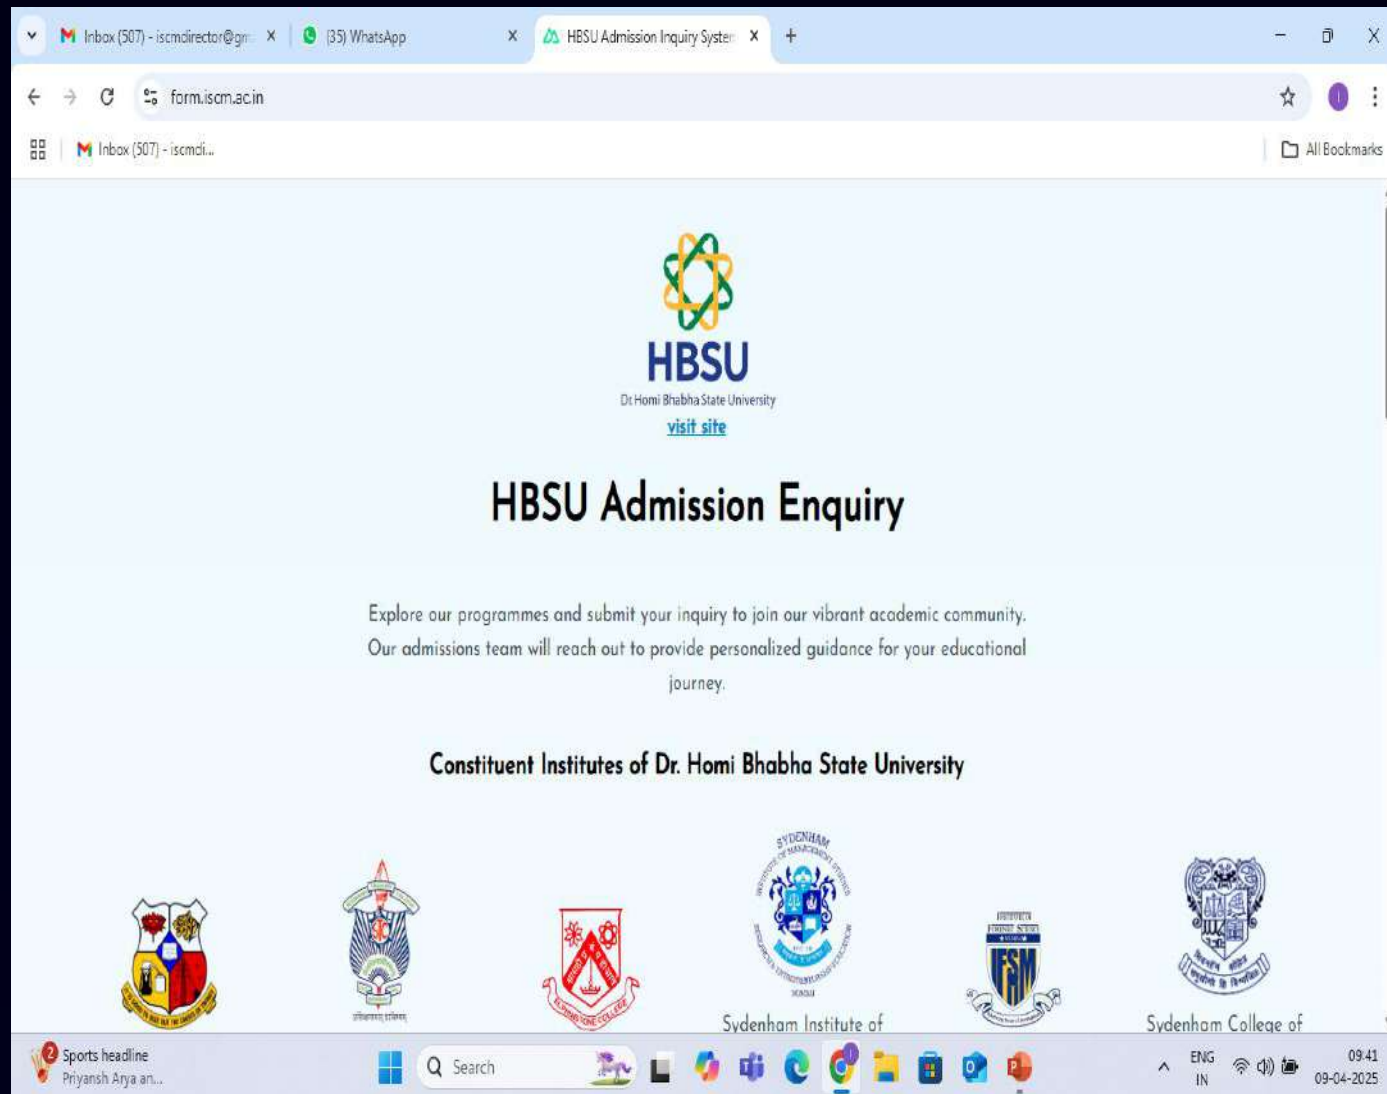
Inbox (507) - iscmdirector@gm × (35) WhatsApp × HBSU Admission Inquiry Systen × +

form.iscm.ac.in

Inbox (507) - iscmdi...

All Bookmarks

HBSU
Dr Homi Bhabha State University
visit site

HBSU Admission Enquiry

Explore our programmes and submit your inquiry to join our vibrant academic community. Our admissions team will reach out to provide personalized guidance for your educational journey.

Constituent Institutes of Dr. Homi Bhabha State University

SYDENHAM

IFSM

Sydenham Institute of

Sydenham College of

2 Sports headline
Priyansh Arya an...

Search

ENG
IN

09:41
09-04-2025